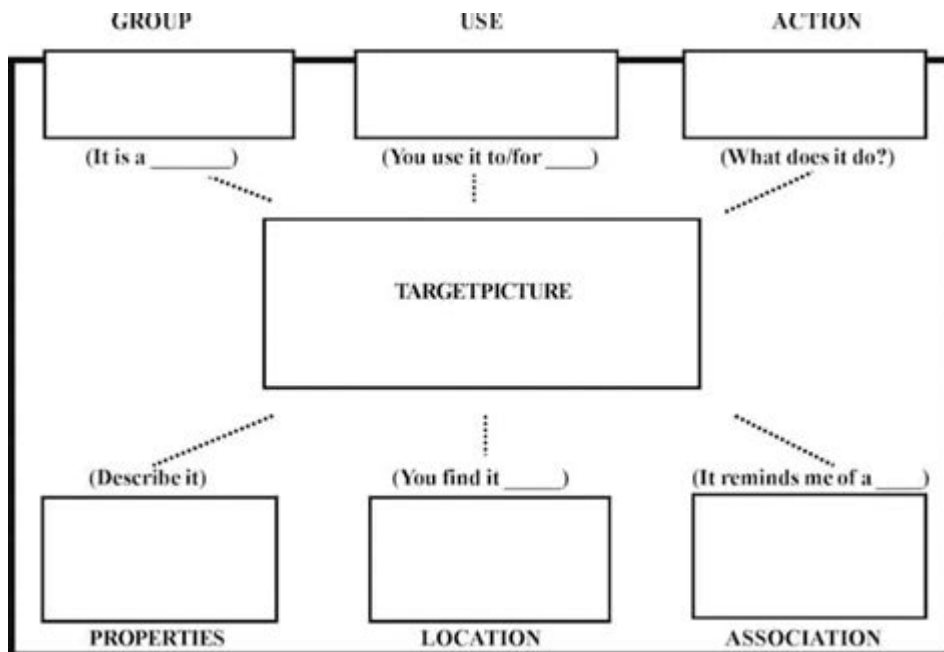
GROUP

USE

ACTION

(It is a \_\_\_\_\_\_\_)

(You use it to/for \_\_\_\_)

(What does it do?)

TARGETPICTURE

(Describe it)

(You find it \_\_\_\_\_)

(It reminds me of a \_\_\_\_)

PROPERTIES

LOCATION

ASSOCIATION